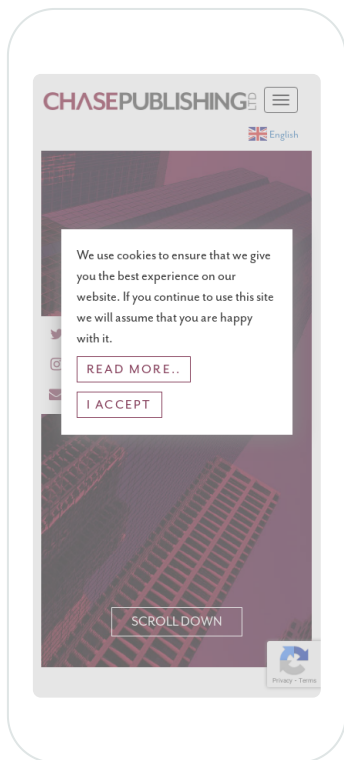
CHASEPUBLISHING LTD

English

We use cookies to ensure that we give you the best experience on our website. If you continue to use this site we will assume that you are happy with it.

READ MORE..

I ACCEPT

SCROLL DOWN

Privacy - Terms